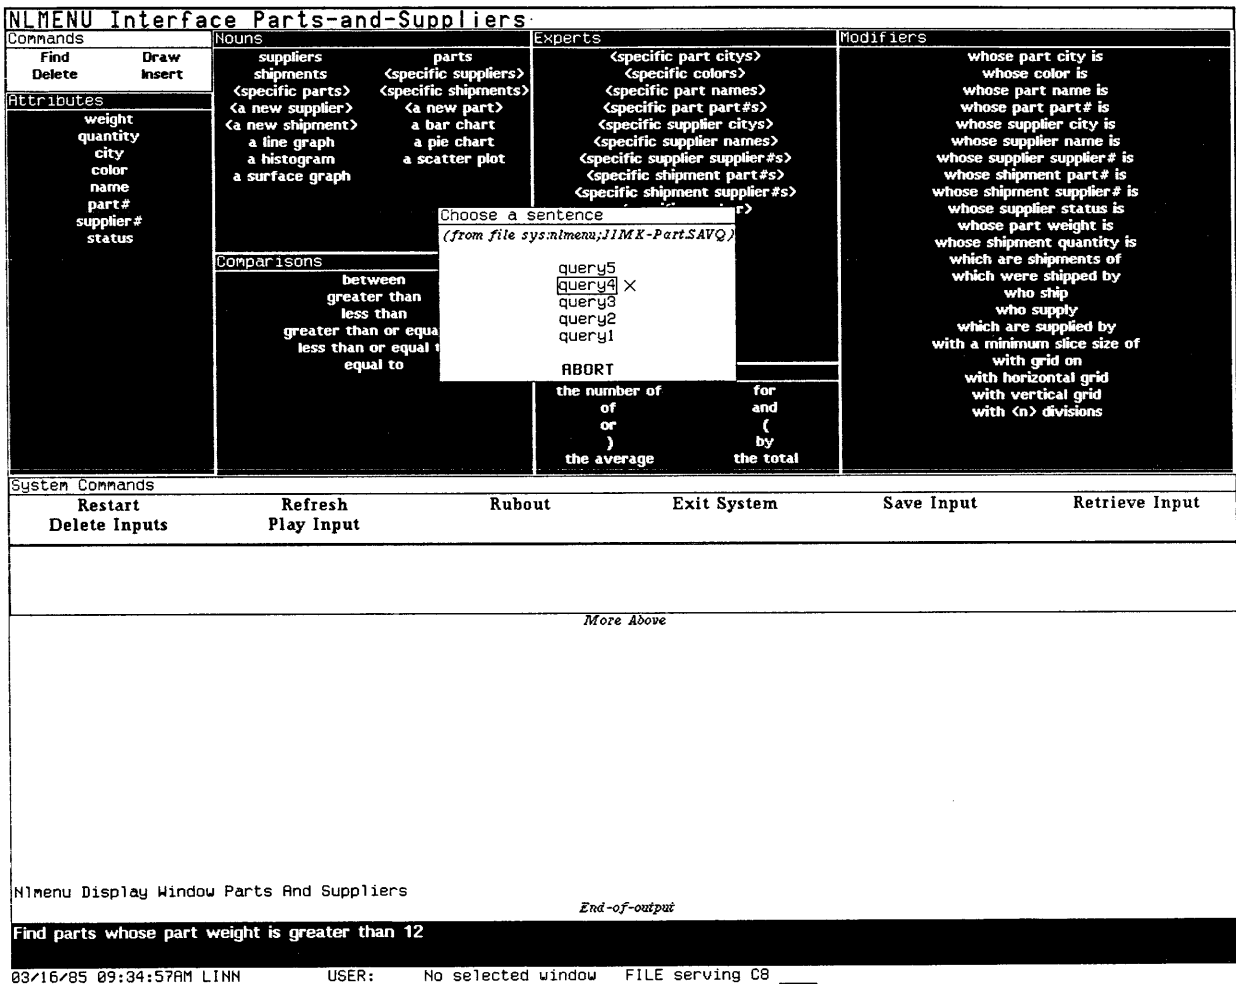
NLMENU Interface Parts-and-Suppliers

Commands
Find
Draw
Delete
Insert

Attributes
weight
quantity
city
color
name
part#
supplier#
status

Nouns
suppliers
parts
shipments
<specific suppliers>
<specific parts>
<specific shipments>
<a new supplier>
<a new part>
<a new shipment>
a bar chart
a line graph
a pie chart
a histogram
a scatter plot
a surface graph

Comparisons
between
greater than
less than
greater than or equa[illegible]
less than or equal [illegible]
equal to

Experts
<specific part citys>
<specific colors>
<specific part names>
<specific part part#s>
<specific supplier citys>
<specific supplier names>
<specific supplier supplier#s>
<specific shipment part#s>
<specific shipment supplier#s>
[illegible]r>

Choose a sentence
(from file sys:nlmenu;JIMX-Part.SAVQ)
query5
query4
query3
query2
query1
ABORT

the number of
for
of
and
or
(
)
by
the average
the total

Modifiers
whose part city is
whose color is
whose part name is
whose part part# is
whose supplier city is
whose supplier name is
whose supplier supplier# is
whose shipment part# is
whose shipment supplier# is
whose supplier status is
whose part weight is
whose shipment quantity is
which are shipments of
which were shipped by
who ship
who supply
which are supplied by
with a minimum slice size of
with grid on
with horizontal grid
with vertical grid
with <n> divisions

System Commands
Restart
Refresh
Rubout
Exit System
Save Input
Retrieve Input
Delete Inputs
Play Input

More Above

Nlmenu Display Window Parts And Suppliers
End-of-output

Find parts whose part weight is greater than 12

03/16/85 09:34:57AM LINN USER: No selected window FILE serving C8